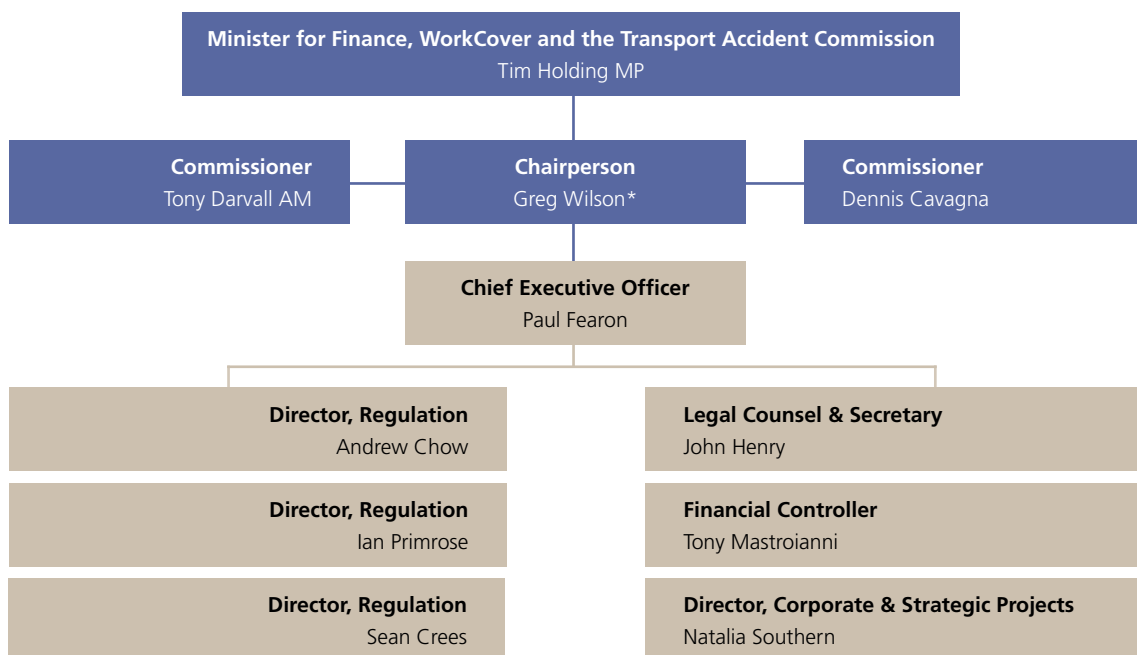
Minister for Finance, WorkCover and the Transport Accident Commission
Tim Holding MP

Commissioner
Tony Darvall AM

Chairperson
Greg Wilson*

Commissioner
Dennis Cavagna

Chief Executive Officer
Paul Fearon

Director, Regulation
Andrew Chow

Director, Regulation
Ian Primrose

Director, Regulation
Sean Crees

Legal Counsel & Secretary
John Henry

Financial Controller
Tony Mastroianni

Director, Corporate & Strategic Projects
Natalia Southern